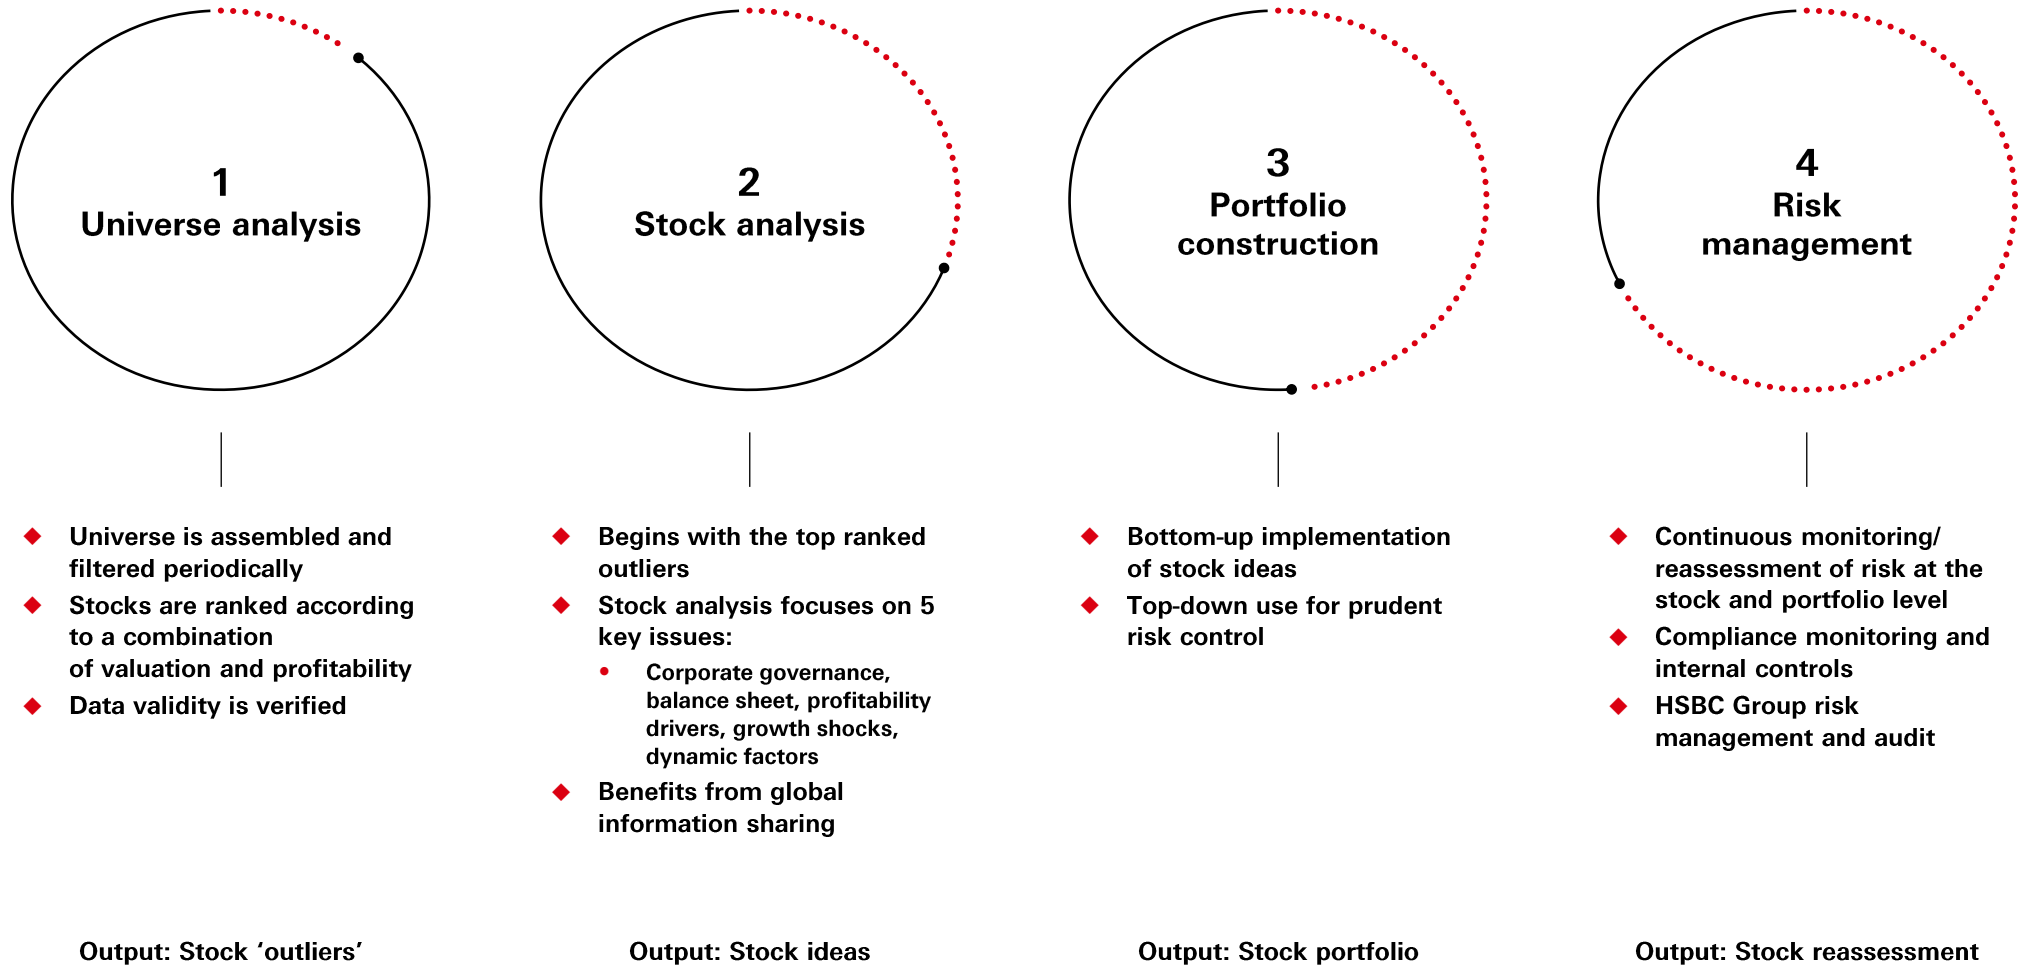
1
Universe analysis

- Universe is assembled and filtered periodically
- Stocks are ranked according to a combination of valuation and profitability
- Data validity is verified

Output: Stock ‘outliers’

2
Stock analysis

- Begins with the top ranked outliers
- Stock analysis focuses on 5 key issues:
  - Corporate governance, balance sheet, profitability drivers, growth shocks, dynamic factors
- Benefits from global information sharing

Output: Stock ideas

3
Portfolio construction

- Bottom-up implementation of stock ideas
- Top-down use for prudent risk control

Output: Stock portfolio

4
Risk management

- Continuous monitoring/ reassessment of risk at the stock and portfolio level
- Compliance monitoring and internal controls
- HSBC Group risk management and audit

Output: Stock reassessment